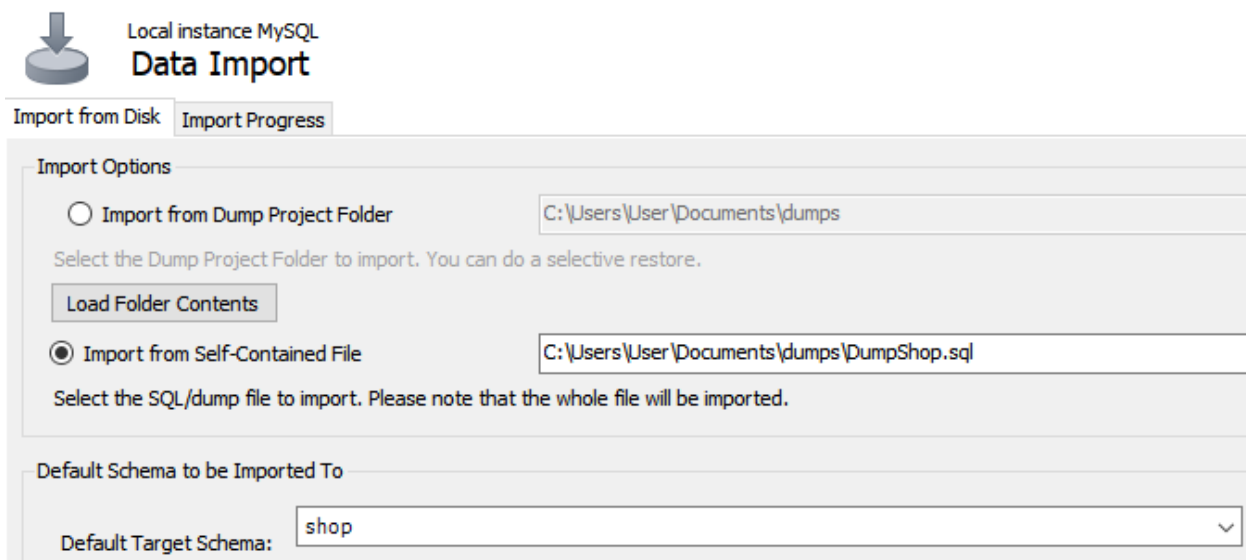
Local instance MySQL
Data Import

Import from Disk | Import Progress

Import Options

Import from Dump Project Folder
C:\Users\User\Documents\dumps

Select the Dump Project Folder to import. You can do a selective restore.

Load Folder Contents

Import from Self-Contained File
C:\Users\User\Documents\dumps\DumpShop.sql

Select the SQL/dump file to import. Please note that the whole file will be imported.

Default Schema to be Imported To

Default Target Schema:
shop